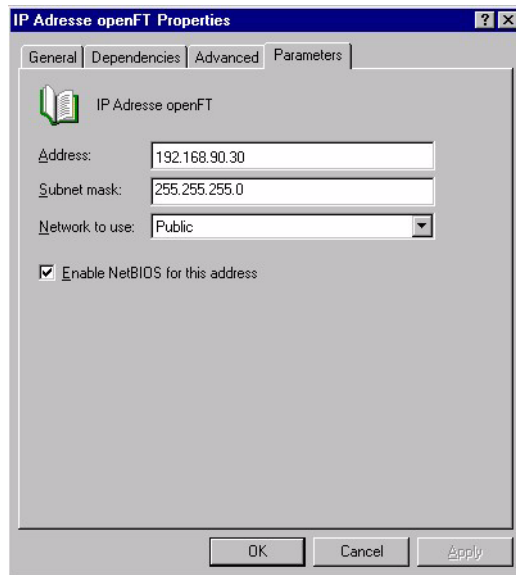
IP Adresse openFT Properties

? X

General | Dependencies | Advanced | Parameters

IP Adresse openFT

Address: 192.168.90.30

Subnet mask: 255.255.255.0

Network to use: Public

Enable NetBIOS for this address

OK | Cancel | Apply